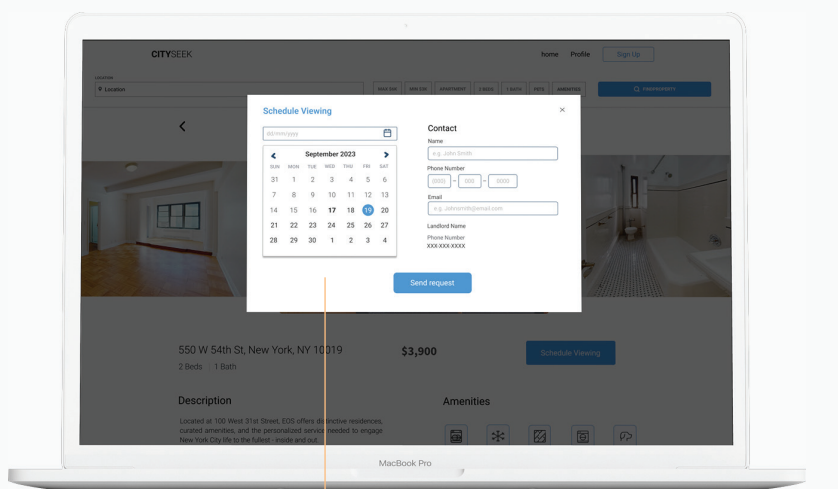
CITYSEEK

home Profile Sign Up

LOCATION

Location

MAX SIZE MIN SIZE APARTMENT 2 BEDS 1 BATH PETS AMENITIES

FIND PROPERTY

Schedule Viewing

×

dd/mm/yyyy

September 2023

| SUN | MON | TUE | WED | THU | FRI | SAT |
|---|---|---|---|---|---|---|
| 31 | 1 | 2 | 3 | 4 | 5 | 6 |
| 7 | 8 | 9 | 10 | 11 | 12 | 13 |
| 14 | 15 | 16 | 17 | 18 | 19 | 20 |
| 21 | 22 | 23 | 24 | 25 | 26 | 27 |
| 28 | 29 | 30 | 1 | 2 | 3 | 4 |

Contact

Name

e.g. John Smith

Phone Number

0000 - 000 - 0000

Email

e.g. Johnsmith@email.com

Landlord Name

Phone Number
XXX-XXX-XXXX

Send request

550 W 54th St, New York, NY 10019

2 Beds 1 Bath

$3,900

Schedule Viewing

Description

Located at 100 West 31st Street, EOS offers distinctive residences, curated amenities, and the personalized service needed to engage New York City life to the fullest - inside and out.

Amenities

MacBook Pro